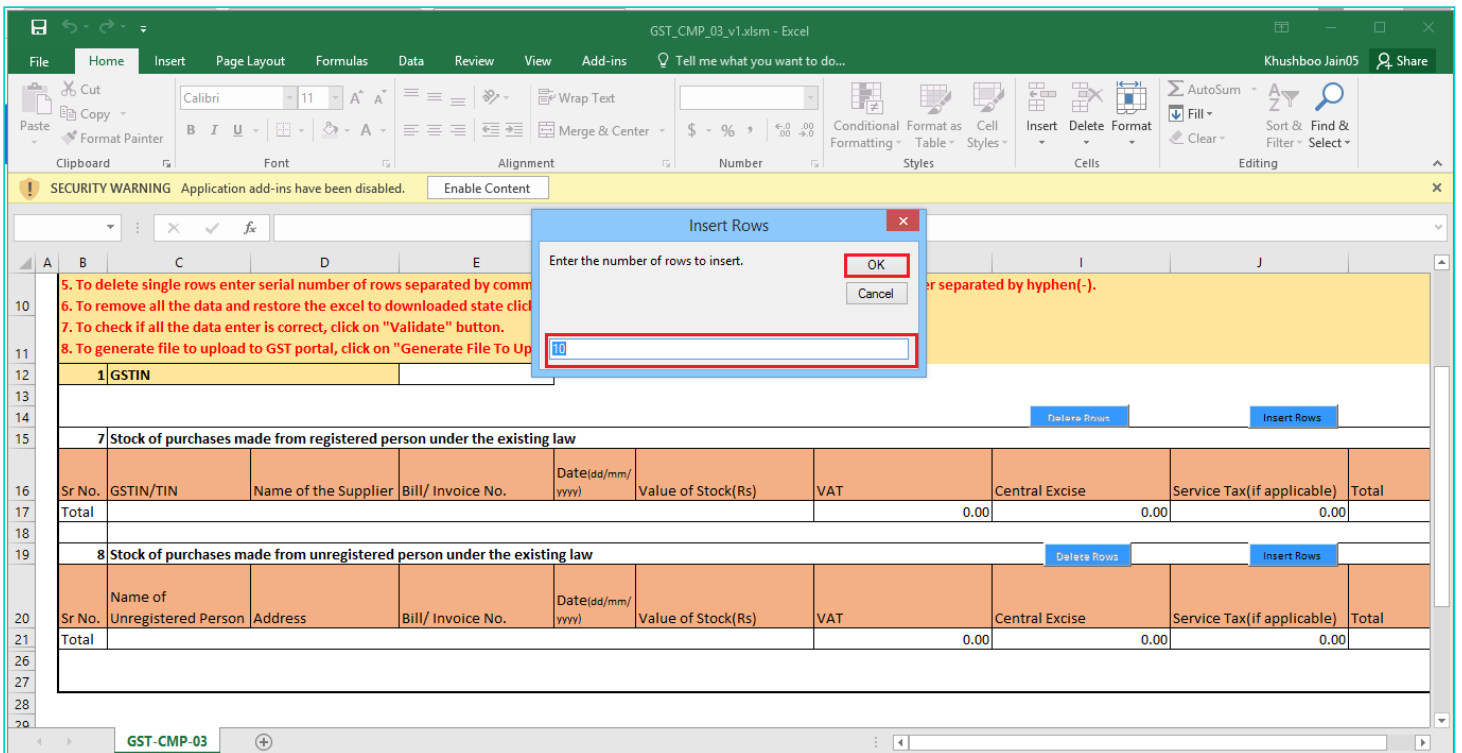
GST_CMP_03_v1.xlsm - Excel

File Home Insert Page Layout Formulas Data Review View Add-ins Tell me what you want to do... Khushboo Jain05 Share

Paste Cut Copy Format Painter Clipboard
Calibri 11 A A B I U A Font
Wrap Text Merge & Center Alignment
$ % Number
Conditional Formatting Format as Table Cell Styles Styles
Insert Delete Format Cells
AutoSum Fill Clear Sort & Filter Find & Select Editing

SECURITY WARNING Application add-ins have been disabled. Enable Content

Insert Rows
Enter the number of rows to insert.
OK
Cancel
10

A B C D E I J

10 5. To delete single rows enter serial number of rows separated by comm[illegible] er separated by hyphen(-).
6. To remove all the data and restore the excel to downloaded state clic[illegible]
7. To check if all the data enter is correct, click on "Validate" button.
11 8. To generate file to upload to GST portal, click on "Generate File To Up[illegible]
12 1 GSTIN
13
14 Delete Rows Insert Rows
15 7 Stock of purchases made from registered person under the existing law

| Sr No. | GSTIN/TIN | Name of the Supplier | Bill/ Invoice No. | Date(dd/mm/yyyy) | Value of Stock(Rs) | VAT | Central Excise | Service Tax(if applicable) | Total |
|---|---|---|---|---|---|---|---|---|---|
| Total | | | | | | 0.00 | 0.00 | 0.00 | |

18
19 8 Stock of purchases made from unregistered person under the existing law Delete Rows Insert Rows

| Sr No. | Name of Unregistered Person | Address | Bill/ Invoice No. | Date(dd/mm/yyyy) | Value of Stock(Rs) | VAT | Central Excise | Service Tax(if applicable) | Total |
|---|---|---|---|---|---|---|---|---|---|
| Total | | | | | | 0.00 | 0.00 | 0.00 | |

26
27
28
29

GST-CMP-03